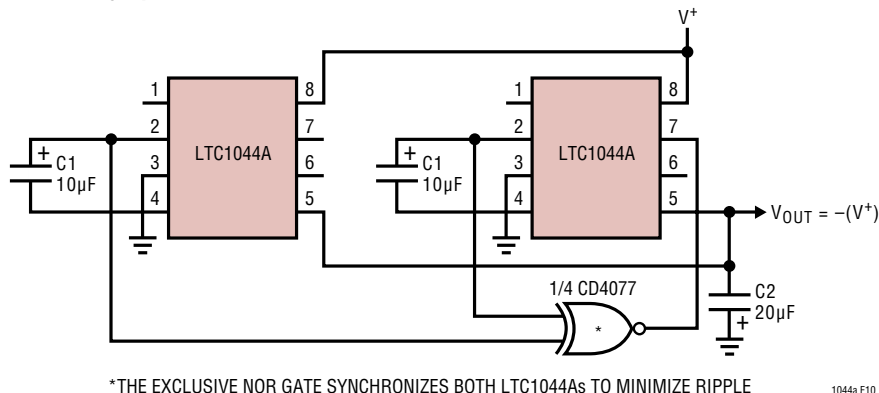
$V^+$

1
2
3
4
LTC1044A
8
7
6
5

+
C1
10µF

1
2
3
4
LTC1044A
8
7
6
5

+
C1
10µF

$V_{OUT} = -(V^+)$

1/4 CD4077
*

C2
20µF
+

*THE EXCLUSIVE NOR GATE SYNCHRONIZES BOTH LTC1044As TO MINIMIZE RIPPLE

1044a F10